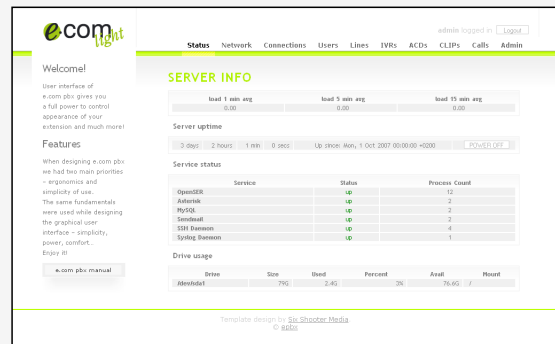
e.com light

admin logged in Logout

Status Network Connections Users Lines IVRs ACDs CLIPs Calls Admin

Welcome!

User interface of e.com pbx gives you a full power to control appearance of your extension and much more!

Features

When designing e.com pbx we had two main priorities – ergonomics and simplicity of use. The same fundamentals were used while designing the graphical user interface – simplicity, power, comfort... Enjoy it!

e.com pbx manual

SERVER INFO

| load 1 min avg | load 5 min avg | load 15 min avg |
|---|---|---|
| 0.00 | 0.00 | 0.00 |

Server uptime

3 days 2 hours 1 min 0 secs Up since: Mon, 1 Oct 2007 00:00:00 +0200 POWER OFF

Service status

| Service | Status | Process Count |
|---|---|---|
| OpenSER | up | 12 |
| Asterisk | up | 2 |
| MySQL | up | 2 |
| Sendmail | up | 2 |
| SSH Daemon | up | 4 |
| Syslog Daemon | up | 1 |

Drive usage

| Drive | Size | Used | Percent | Avail | Mount |
|---|---|---|---|---|---|
| /dev/hda1 | 79G | 2.4G | 3% | 76.6G | / |

Template design by Six Shooter Media
© ipDx